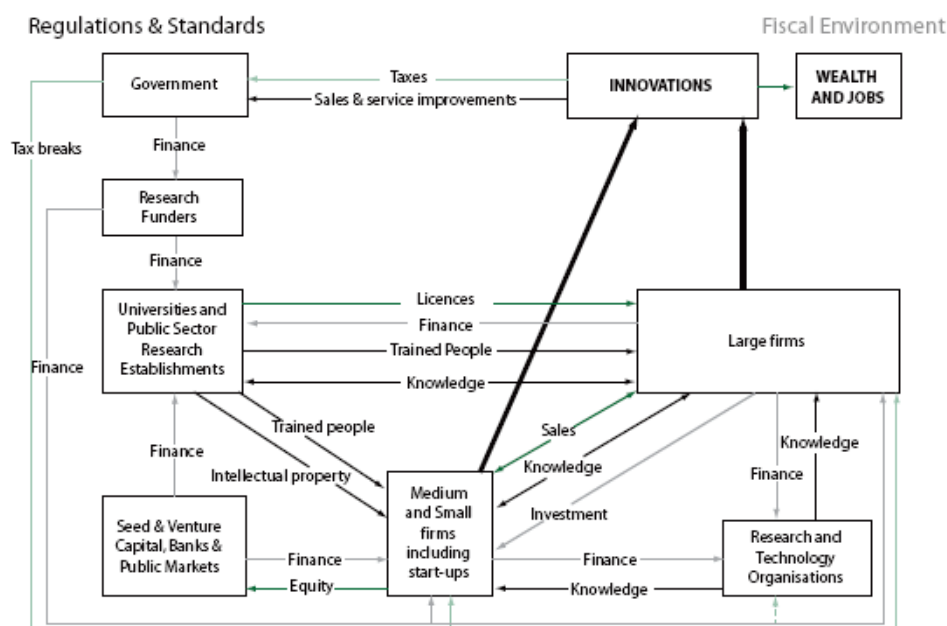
Regulations & Standards

Fiscal Environment

Government

Taxes

Sales & service improvements

INNOVATIONS

WEALTH AND JOBS

Tax breaks

Finance

Research Funders

Finance

Universities and Public Sector Research Establishments

Licences

Finance

Trained People

Knowledge

Large firms

Finance

Trained people

Intellectual property

Sales

Knowledge

Investment

Finance

Knowledge

Finance

Medium and Small firms including start-ups

Seed & Venture Capital, Banks & Public Markets

Finance

Equity

Finance

Knowledge

Research and Technology Organisations